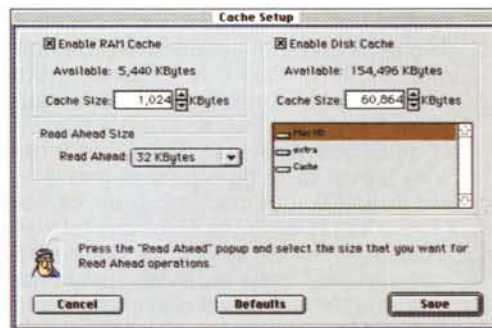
Cache Setup

☒ Enable RAM Cache

Available: 5,440 KBytes

Cache Size: 1,024 KBytes

☒ Enable Disk Cache

Available: 154,496 KBytes

Cache Size: 60,864 KBytes

Read Ahead Size

Read Ahead: 32 KBytes

Mac HD
extra
Cache

Press the "Read Ahead" popup and select the size that you want for Read Ahead operations.

Cancel

Defaults

Save